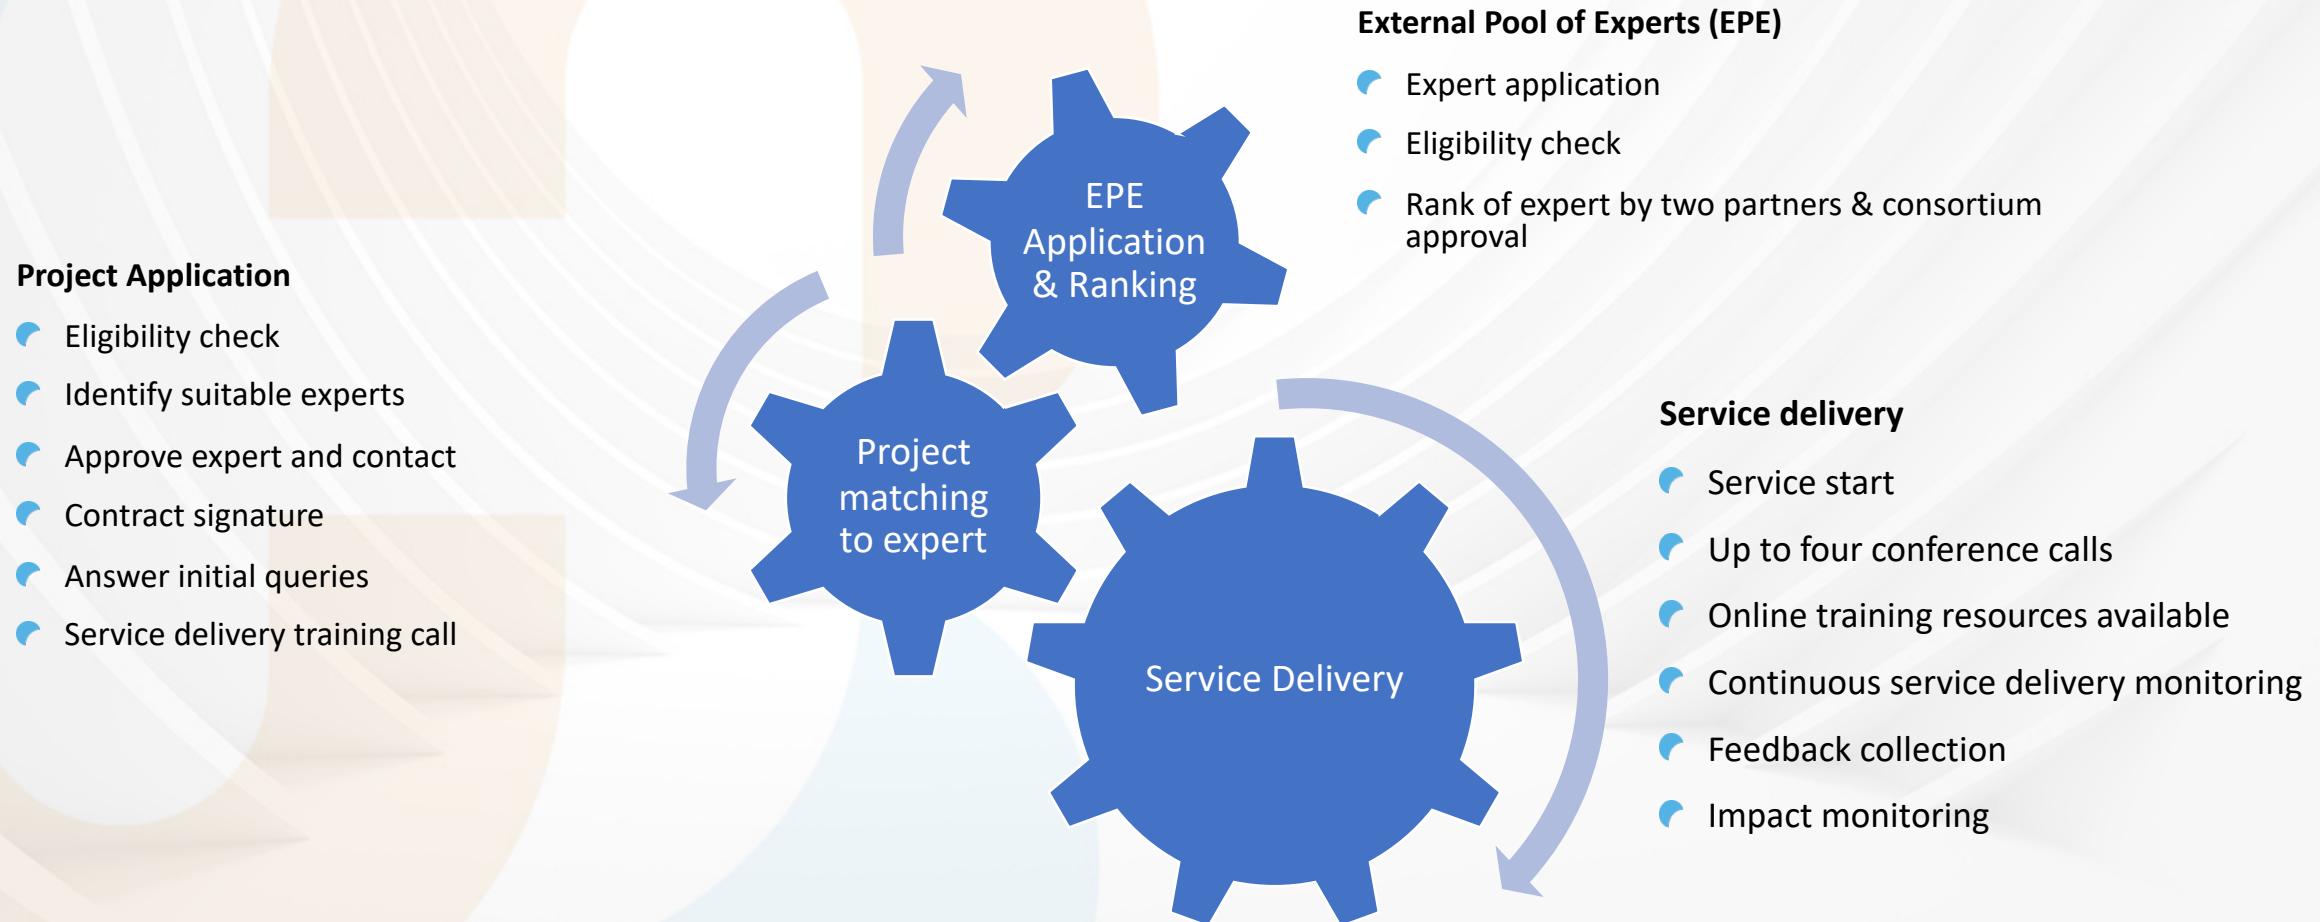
External Pool of Experts (EPE)

Expert application

Eligibility check

Rank of expert by two partners & consortium approval

Project Application

Eligibility check

Identify suitable experts

Approve expert and contact

Contract signature

Answer initial queries

Service delivery training call

EPE Application & Ranking

Project matching to expert

Service Delivery

Service delivery

Service start

Up to four conference calls

Online training resources available

Continuous service delivery monitoring

Feedback collection

Impact monitoring